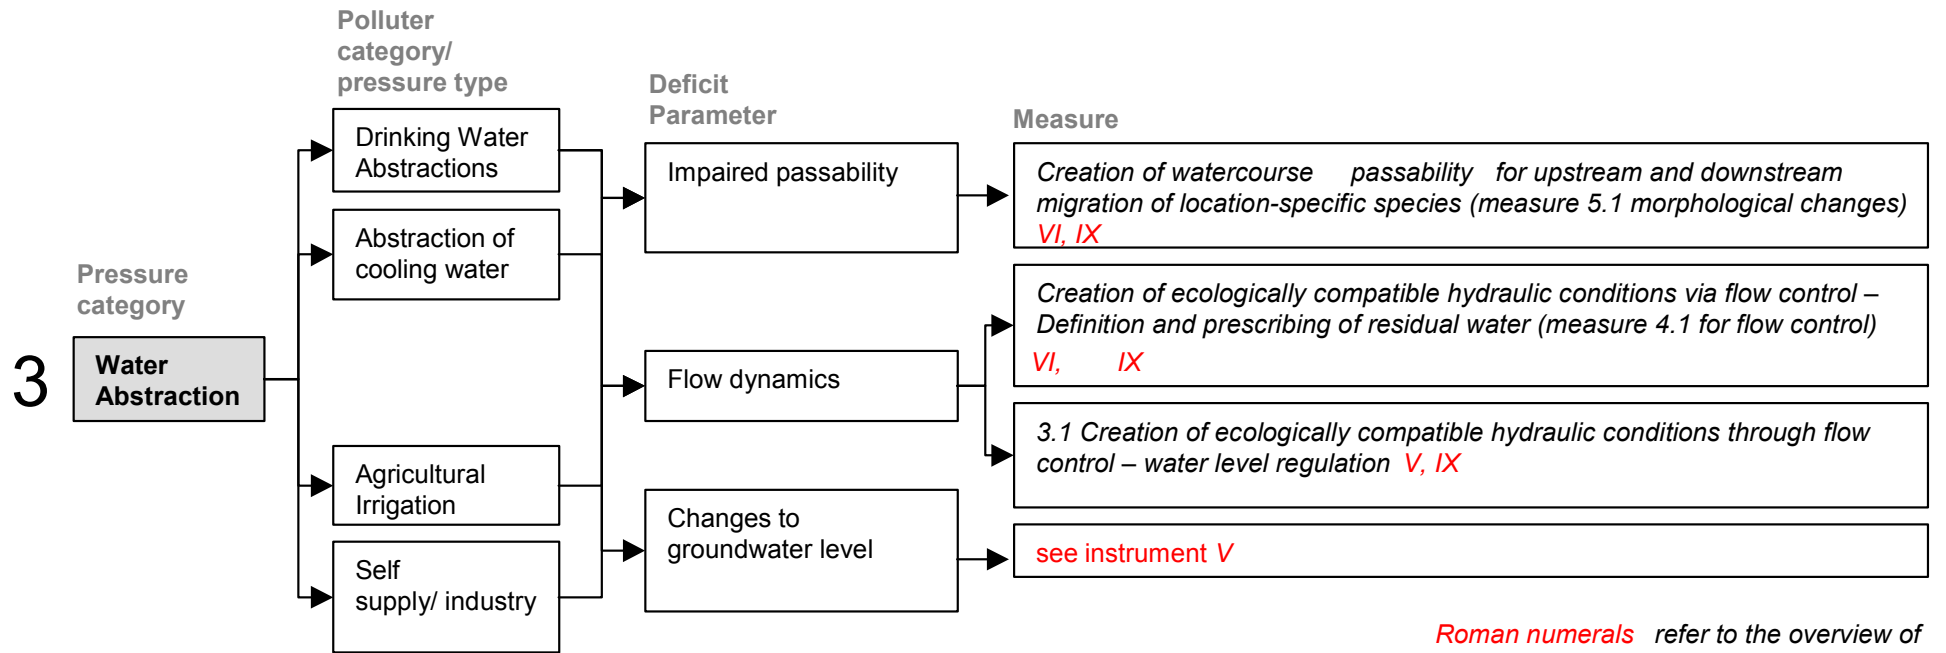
Polluter category/ pressure type

Deficit Parameter

Measure

Drinking Water Abstractions

Abstraction of cooling water

Impaired passability

Creation of watercourse passability for upstream and downstream migration of location-specific species (measure 5.1 morphological changes) VI, IX

Pressure category

3

Water Abstraction

Creation of ecologically compatible hydraulic conditions via flow control – Definition and prescribing of residual water (measure 4.1 for flow control) VI, IX

Flow dynamics

3.1 Creation of ecologically compatible hydraulic conditions through flow control – water level regulation V, IX

Agricultural Irrigation

Changes to groundwater level

see instrument V

Self supply/ industry

Roman numerals refer to the overview of